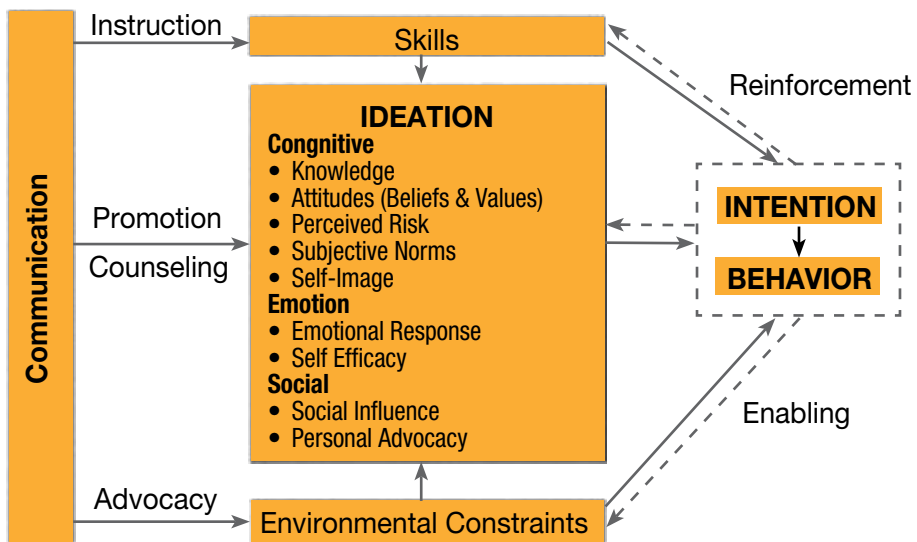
Communication

Instruction

Skills

Reinforcement

IDEATION
Congnitive
• Knowledge
• Attitudes (Beliefs & Values)
• Perceived Risk
• Subjective Norms
• Self-Image
Emotion
• Emotional Response
• Self Efficacy
Social
• Social Influence
• Personal Advocacy

Promotion

Counseling

INTENTION

BEHAVIOR

Enabling

Advocacy

Environmental Constraints